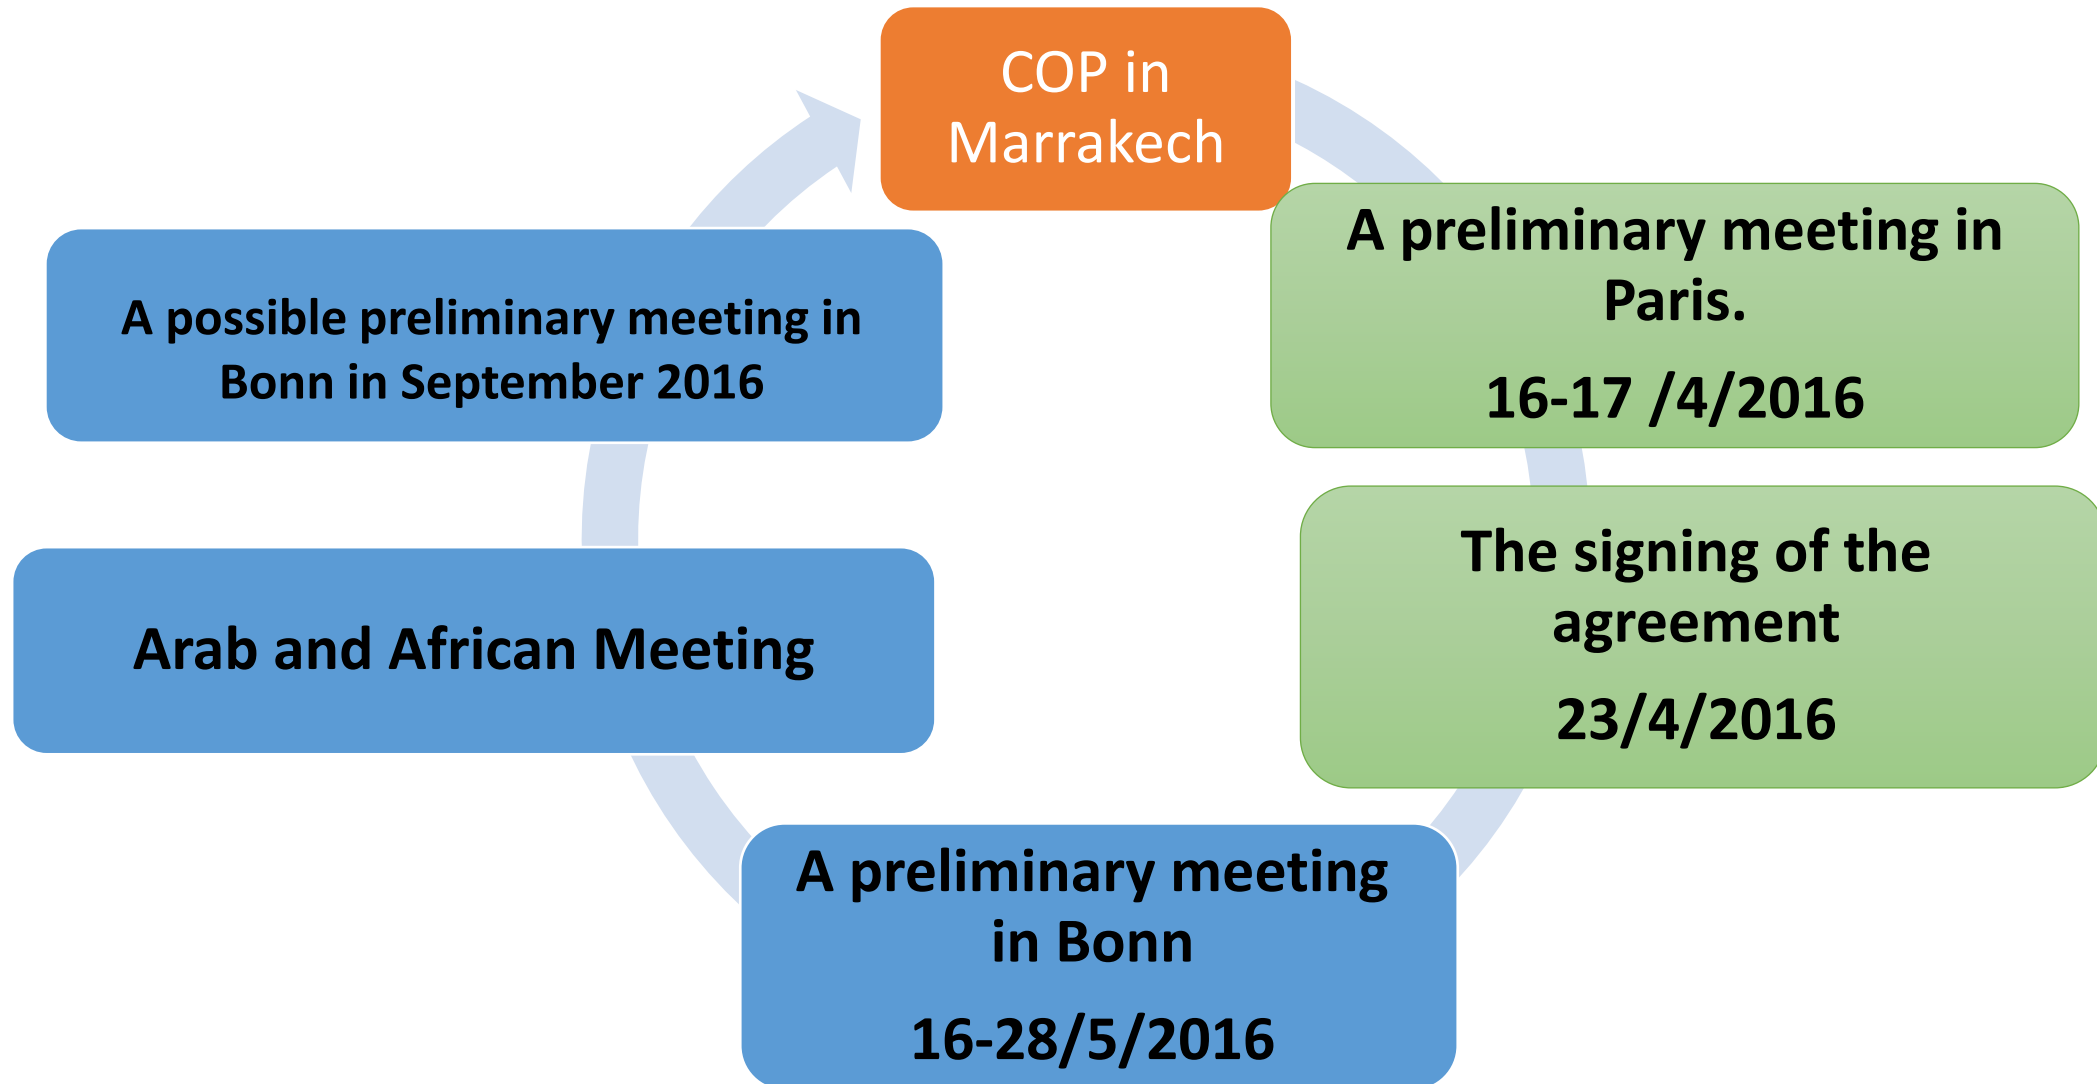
COP in Marrakech

A preliminary meeting in Paris.

16-17 /4/2016

The signing of the agreement

23/4/2016

A preliminary meeting in Bonn

16-28/5/2016

Arab and African Meeting

A possible preliminary meeting in Bonn in September 2016